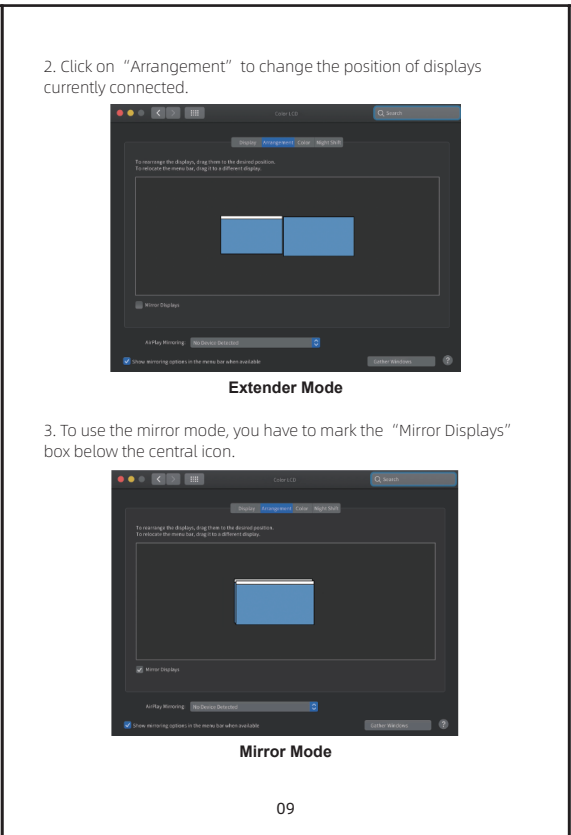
2. Click on “Arrangement” to change the position of displays currently connected.

Color LCD

Search

Display Arrangement Color Night Shift

To rearrange the displays, drag them to the desired position.
To relocate the menu bar, drag it to a different display.

Mirror Displays

AirPlay Mirroring: No Device Detected

Show mirroring options in the menu bar when available

Gather Windows

Extender Mode

3. To use the mirror mode, you have to mark the “Mirror Displays” box below the central icon.

Color LCD

Search

Display Arrangement Color Night Shift

To rearrange the displays, drag them to the desired position.
To relocate the menu bar, drag it to a different display.

Mirror Displays

AirPlay Mirroring: No Device Detected

Show mirroring options in the menu bar when available

Gather Windows

Mirror Mode

09